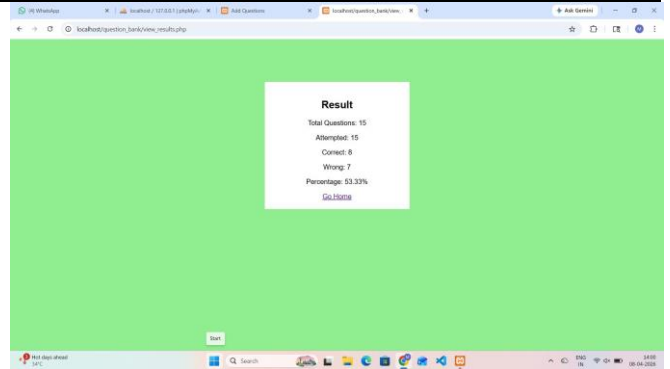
(9) WhatsApp
localhost / 127.0.0.1 | phpMyA
Add Questions
localhost/question_bank/view
Ask Gemini
localhost/question_bank/view_results.php

Result

Total Questions: 15

Attempted: 15

Correct: 8

Wrong: 7

Percentage: 53.33%

Go Home

Start

Hot days ahead
34°C
Search
ENG
IN
14:05
08-04-2026